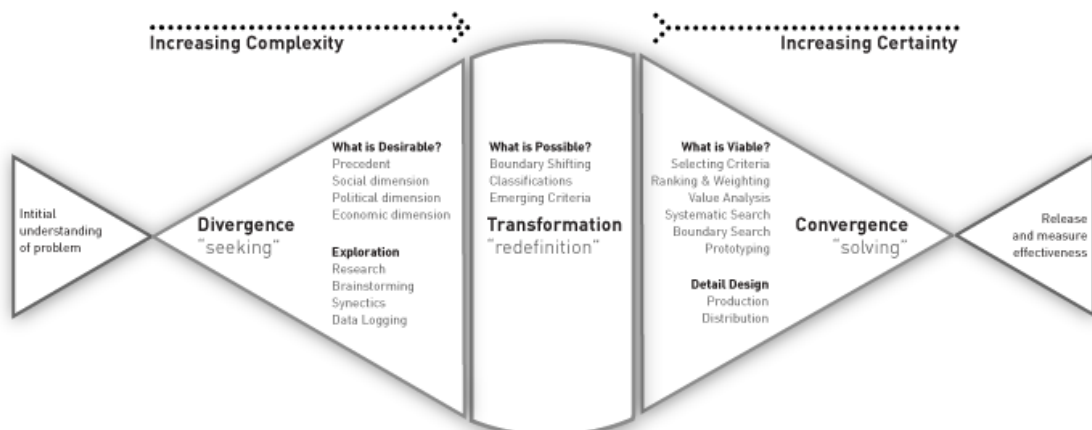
Increasing Complexity

Increasing Certainty

Intitial understanding of problem

Divergence
"seeking"

What is Desirable?
Precedent
Social dimension
Political dimension
Economic dimension

Exploration
Research
Brainstorming
Synectics
Data Logging

What is Possible?
Boundary Shifting
Classifications
Emerging Criteria

Transformation
"redefinition"

What is Viable?
Selecting Criteria
Ranking & Weighting
Value Analysis
Systematic Search
Boundary Search
Prototyping

Detail Design
Production
Distribution

Convergence
"solving"

Release and measure effectiveness